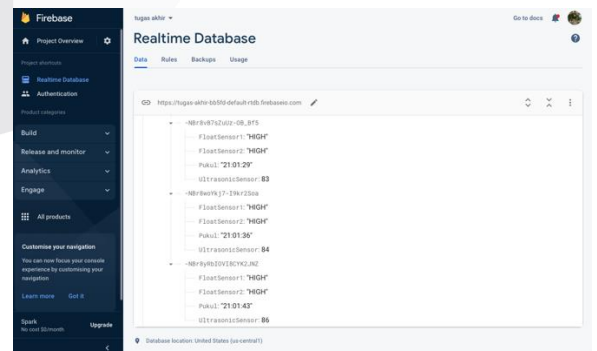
Firebase

Project Overview

Project shortcuts

Realtime Database

Authentication

Product categories

Build

Release and monitor

Analytics

Engage

All products

Customise your navigation

You can now focus your console experience by customising your navigation

Learn more Got it

Spark
No cost $0/month

Upgrade

tugas akhir

Go to docs

Realtime Database

Data Rules Backups Usage

https://tugas-akhir-bb5fd-default-rtdb.firebaseio.com

-NBr8v07s2uUz-OB_0f5

FloatSensor1: "HIGH"

FloatSensor2: "HIGH"

Pukul: "21:01:29"

UltrasonicSensor: 83

-NBr8woYkj7-I9krZSoa

FloatSensor1: "HIGH"

FloatSensor2: "HIGH"

Pukul: "21:01:36"

UltrasonicSensor: 84

-NBr8yRbI0VI8CYK2JN2

FloatSensor1: "HIGH"

FloatSensor2: "HIGH"

Pukul: "21:01:43"

UltrasonicSensor: 86

Database location: United States (us-central1)